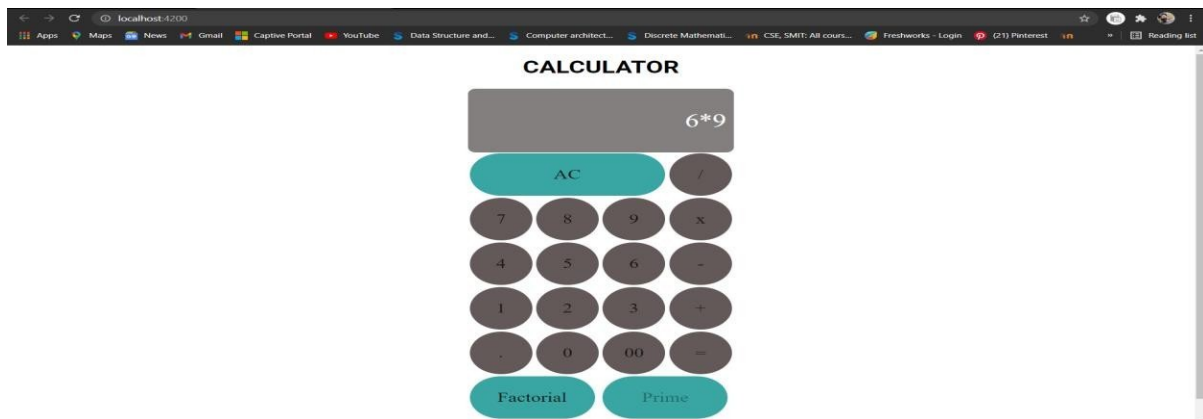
localhost:4200

Apps Maps News Gmail Captive Portal YouTube Data Structure and... Computer architect... Discrete Mathemati... CSE, SMIT: All cours... Freshworks - Login (21) Pinterest » Reading list

CALCULATOR

6*9

AC /

7 8 9 x

4 5 6 -

1 2 3 +

. 0 00 =

Factorial Prime